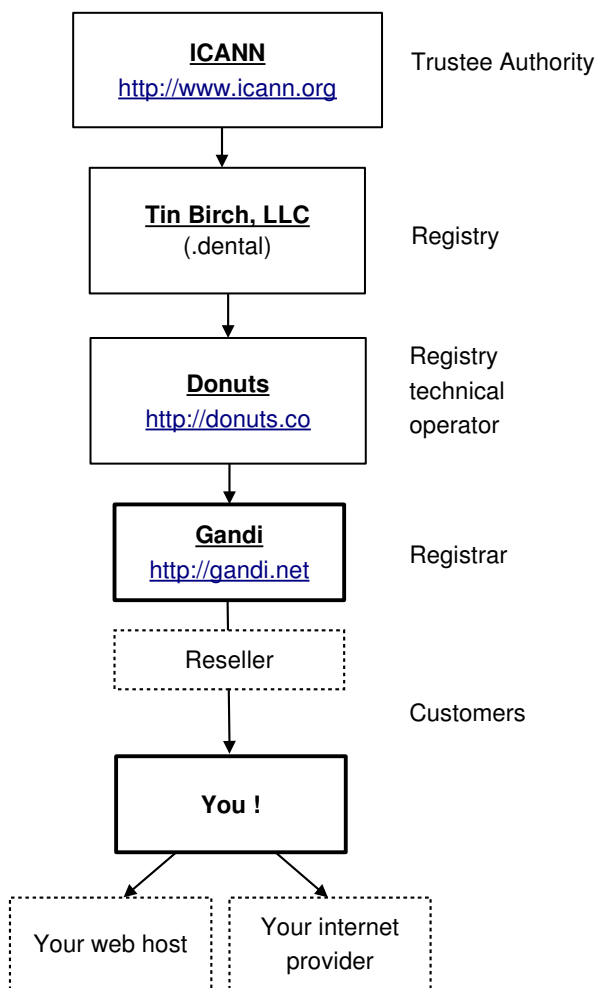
ICANN
http://www.icann.org

Trustee Authority

Tin Birch, LLC
(.dental)

Registry

Donuts
http://donuts.co

Registry technical operator

Gandi
http://gandi.net

Registrar

Reseller

Customers

You !

Your web host

Your internet provider